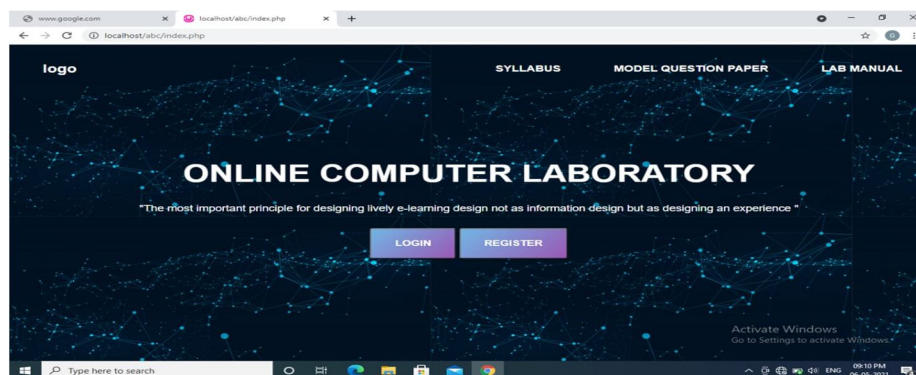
www.google.com
localhost/abc/index.php
localhost/abc/index.php

logo
SYLLABUS
MODEL QUESTION PAPER
LAB MANUAL

ONLINE COMPUTER LABORATORY

"The most important principle for designing lively e-learning design not as information design but as designing an experience "

LOGIN
REGISTER

Activate Windows
Go to Settings to activate Windows.

Type here to search
ENG
09:10 PM
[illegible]